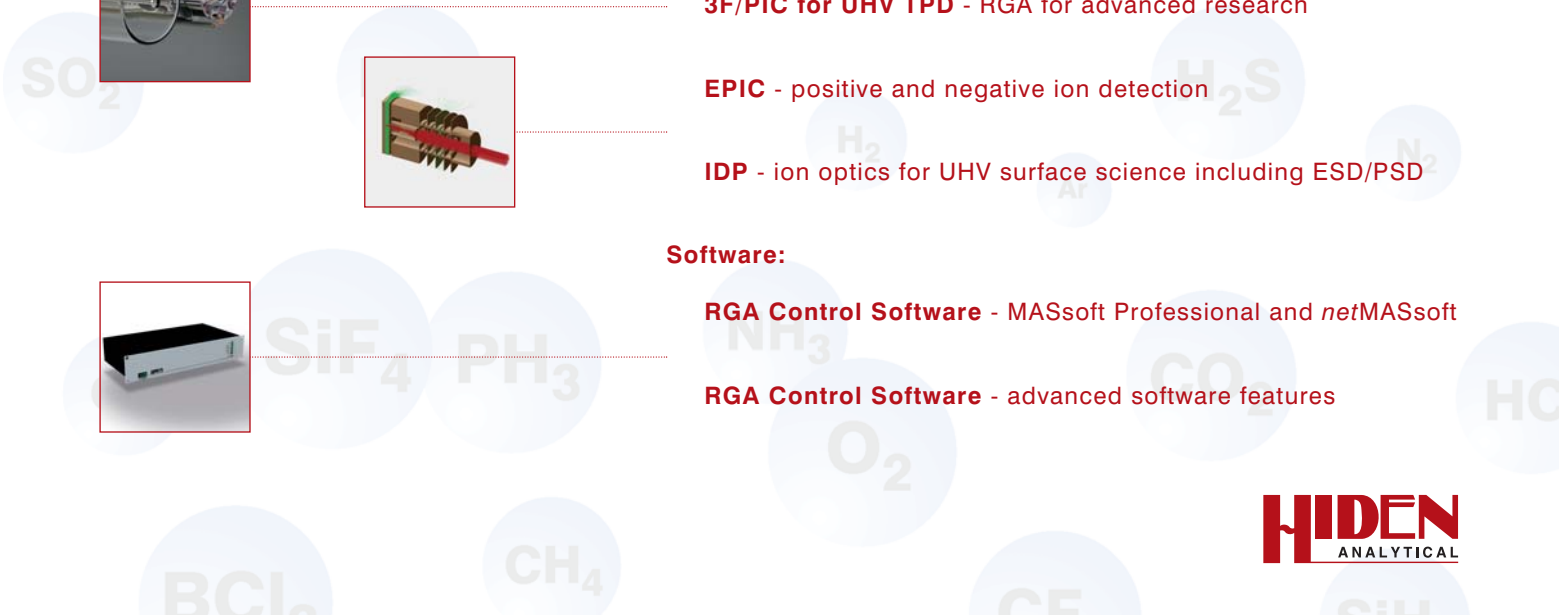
3F/PIC for UHV TPD - RGA for advanced research

EPIC - positive and negative ion detection

IDP - ion optics for UHV surface science including ESD/PSD

Software:

RGA Control Software - MASsoft Professional and *net*MASsoft

RGA Control Software - advanced software features

HIDEN
ANALYTICAL